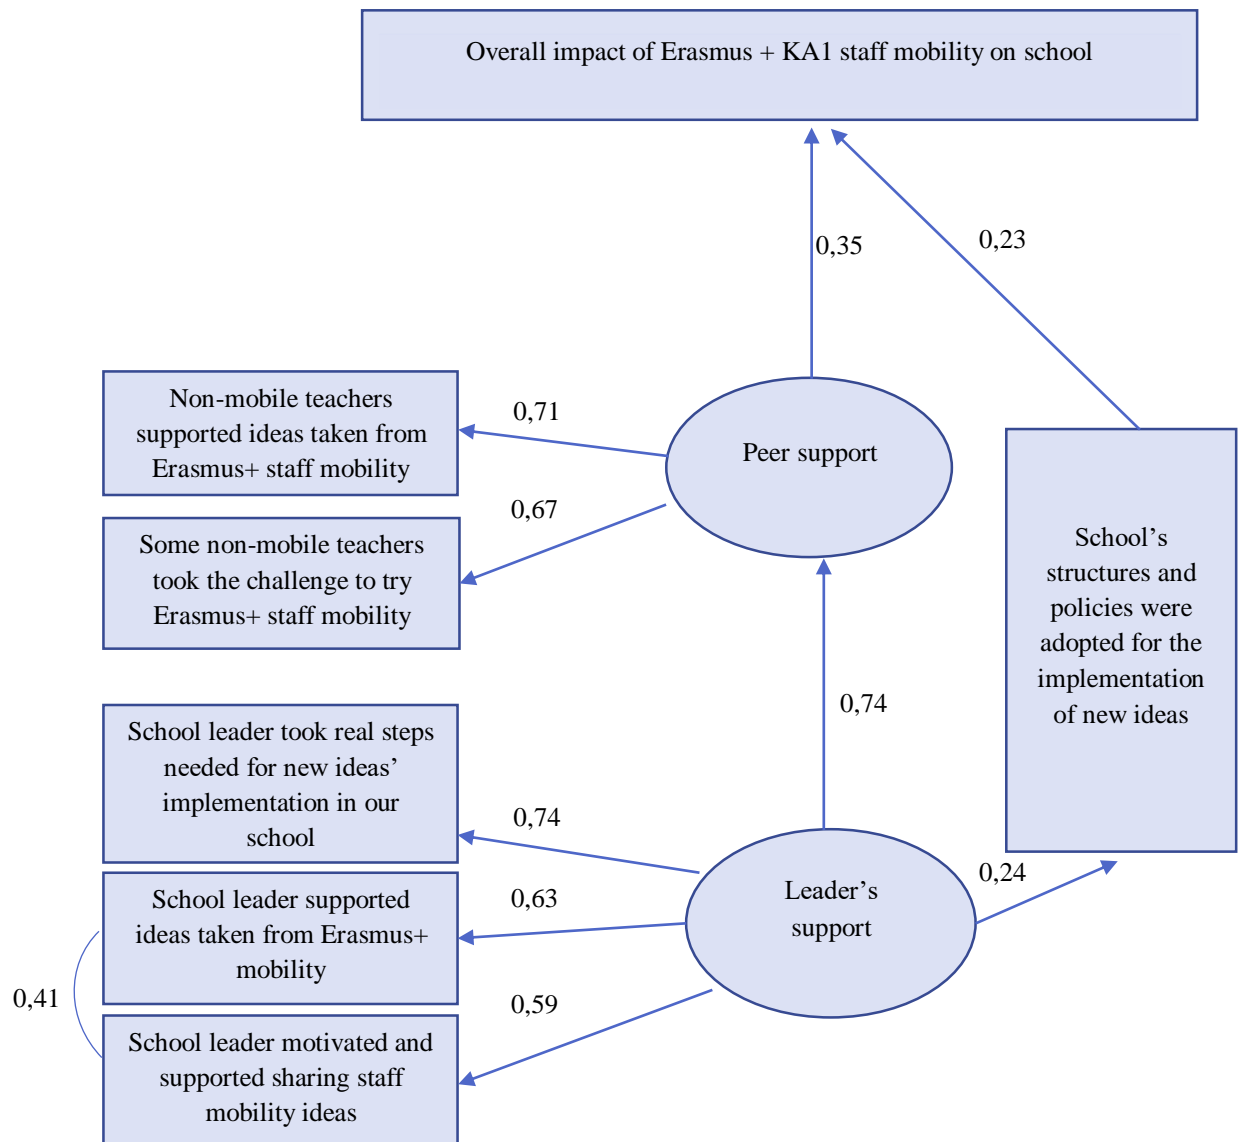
Overall impact of Erasmus + KA1 staff mobility on school

0,35

0,23

Non-mobile teachers supported ideas taken from Erasmus+ staff mobility

0,71

Peer support

0,67

Some non-mobile teachers took the challenge to try Erasmus+ staff mobility

School's structures and policies were adopted for the implementation of new ideas

0,74

School leader took real steps needed for new ideas' implementation in our school

0,74

Leader's support

0,24

School leader supported ideas taken from Erasmus+ mobility

0,63

0,41

0,59

School leader motivated and supported sharing staff mobility ideas